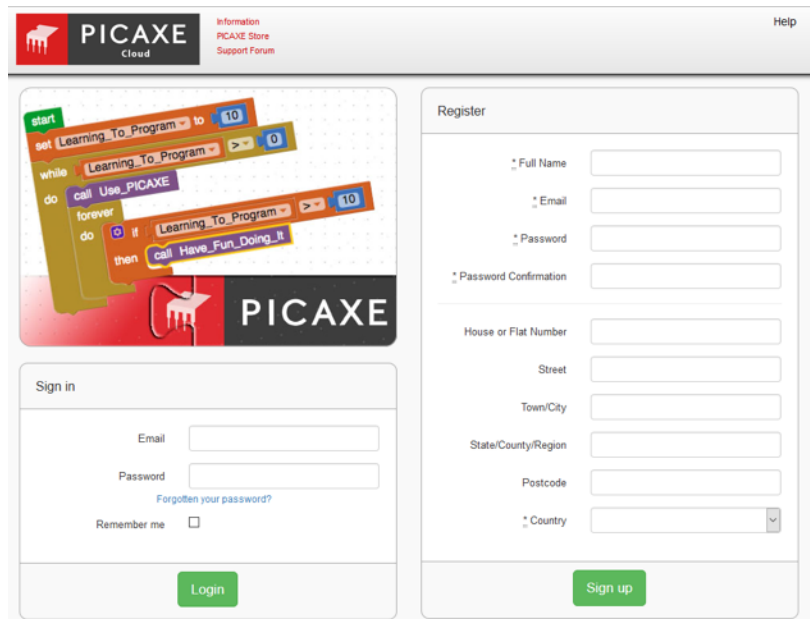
PICAXE Cloud

Information
PICAXE Store
Support Forum

Help

start
set Learning_To_Program to 10
while Learning_To_Program > 0
do call Use_PICAXE
forever
do if Learning_To_Program > 10
then call Have_Fun_Doing_It

PICAXE

Sign in

Email

Password

Forgotten your password?

Remember me

Login

Register

* Full Name

* Email

* Password

* Password Confirmation

House or Flat Number

Street

Town/City

State/County/Region

Postcode

* Country

Sign up